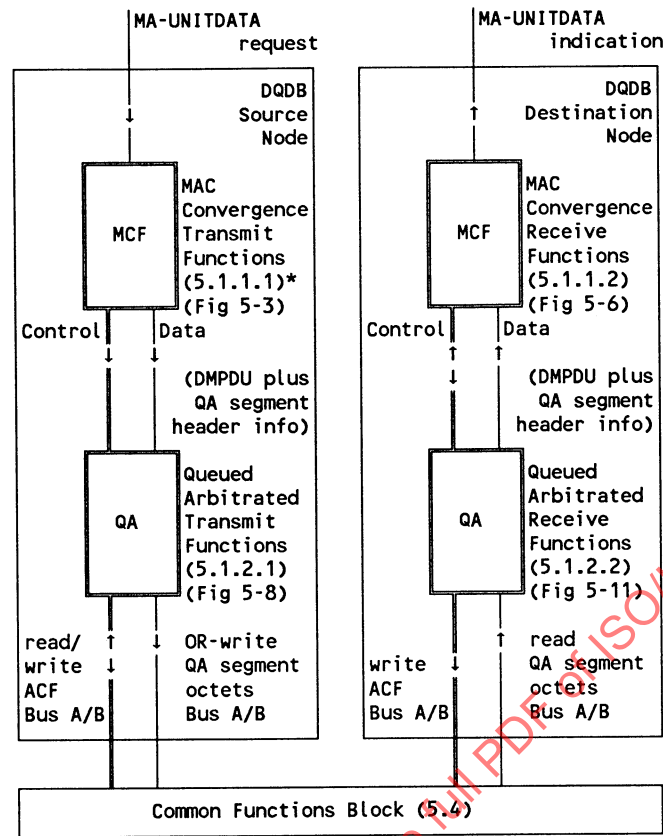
MA-UNITDATA request

DQDB Source Node

MCF

MAC Convergence Transmit Functions (5.1.1.1)* (Fig 5-3)

Control

Data

(DMPDU plus QA segment header info)

QA

Queued Arbitrated Transmit Functions (5.1.2.1) (Fig 5-8)

read/ write ACF Bus A/B

OR-write QA segment octets Bus A/B

MA-UNITDATA indication

DQDB Destination Node

MCF

MAC Convergence Receive Functions (5.1.1.2) (Fig 5-6)

Control

Data

(DMPDU plus QA segment header info)

QA

Queued Arbitrated Receive Functions (5.1.2.2) (Fig 5-11)

write ACF Bus A/B

read QA segment octets Bus A/B

Common Functions Block (5.4)

full PDF of ISO/